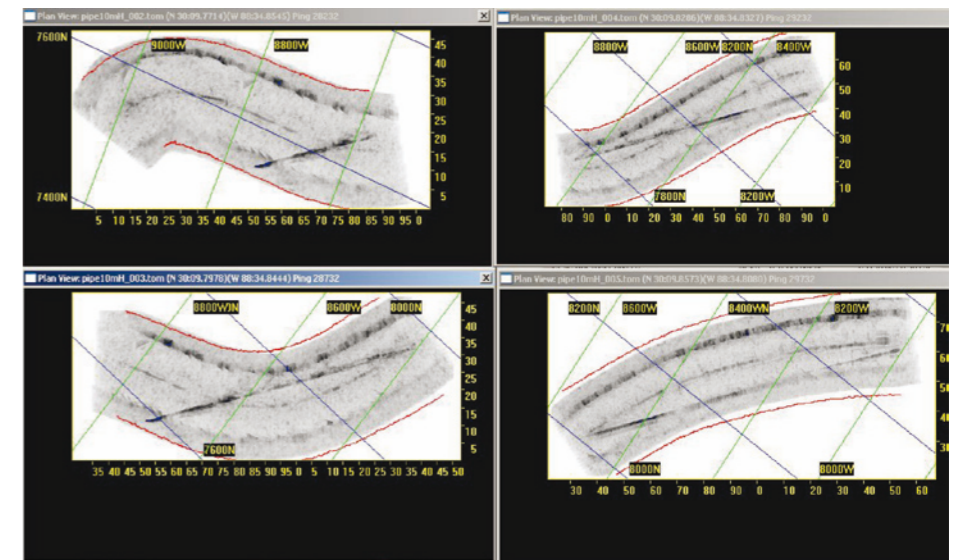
Plan View: pipe10mH_002.tom (N 30:09.7714)(W 88:34.8545) Ping 28232

7600N
9000W
8800W
45
40
35
30
25
20
15
10
5
7400N
5 10 15 20 25 30 35 40 45 50 55 60 65 70 75 80 85 90 95 0

Plan View: pipe10mH_004.tom (N 30:09.8286)(W 88:34.8323) Ping 29232

8800W
8600W
8200N
8400W
60
50
40
30
20
10
7800N
8200N
80 90 0 10 20 30 40 50 60 70 80 90 0

Plan View: pipe10mH_003.tom (N 30:09.7978)(W 88:34.8444) Ping 28732

8800W
N
8600W
8000N
45
40
35
30
25
20
15
10
5
7600N
35 40 45 50 55 60 65 70 75 80 85 90 95 0 5 10 15 20 25 30 35 40 45 50

Plan View: pipe10mH_005.tom (N 30:09.8573)(W 88:34.8080) Ping 29732

8200N
8600W
8400W
N
8200W
7
6
5
4
3
8000N
8000W
30 40 50 60 70 80 90 0 10 20 30 40 50 60